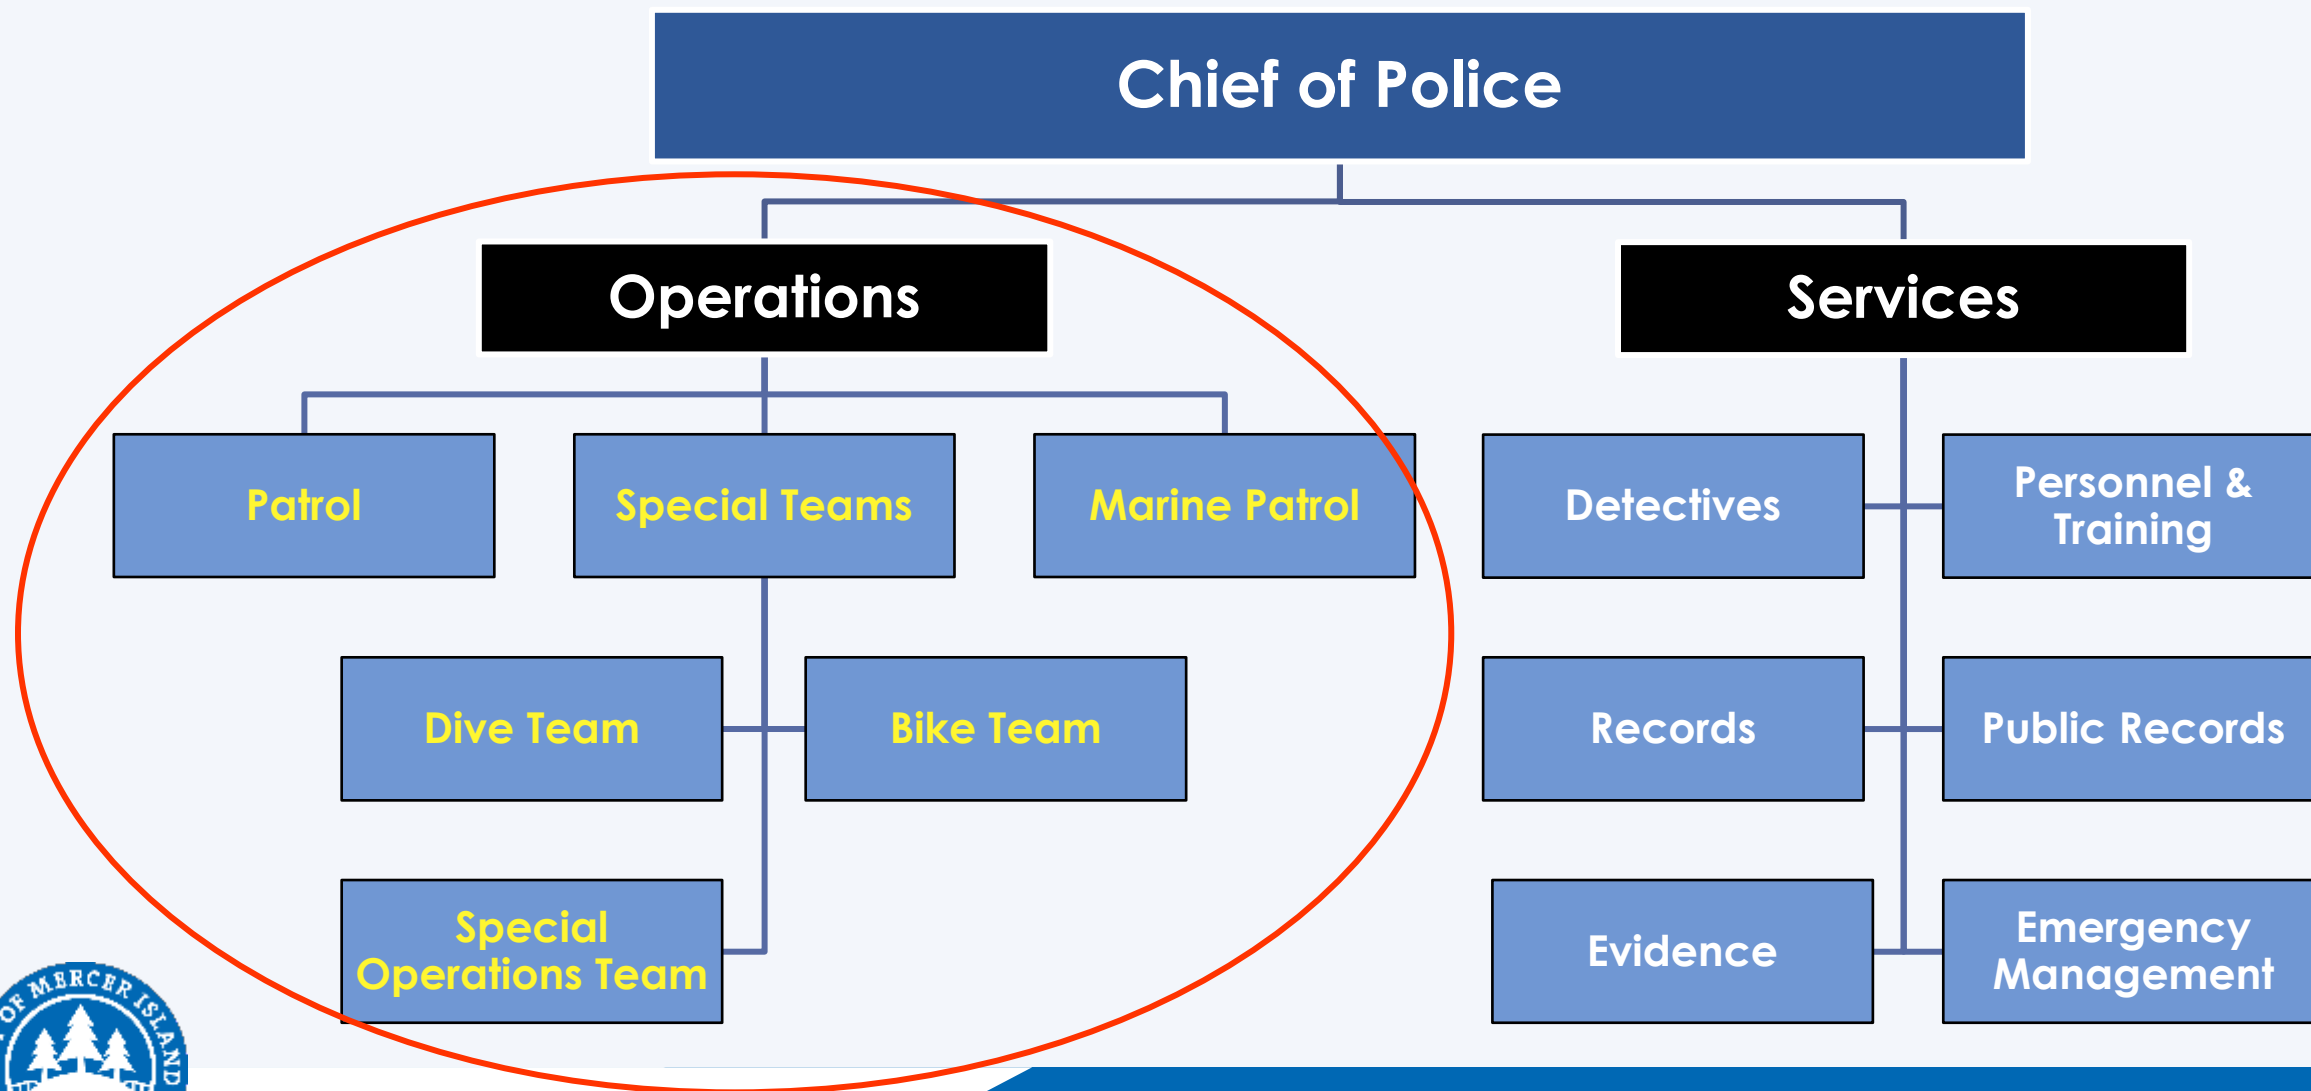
Chief of Police

Operations

Services

Patrol

Special Teams

Marine Patrol

Detectives

Personnel & Training

Dive Team

Bike Team

Records

Public Records

Special Operations Team

Evidence

Emergency Management

OF MERCER ISLAND